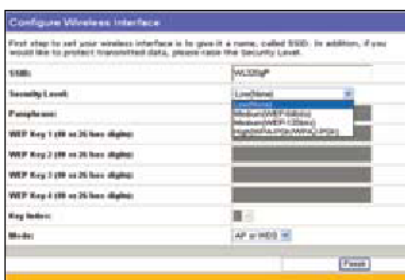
Configure Wireless Interface

First step to set your wireless interface is to give it a name, called SSID. In addition, if you would like to protect transmitted data, please raise the Security Level.

SSID: WL330gP

Security Level: Low(None)

Low(None)
Medium(WEP-64bits)
Medium(WEP-128bits)
High(WPA-PSK/WPA2-PSK)

Passphrase:

WEP Key 1 (10 or 26 hex digits):

WEP Key 2 (10 or 26 hex digits):

WEP Key 3 (10 or 26 hex digits):

WEP Key 4 (10 or 26 hex digits):

Key Index:

Mode: AP or WDS

Finish